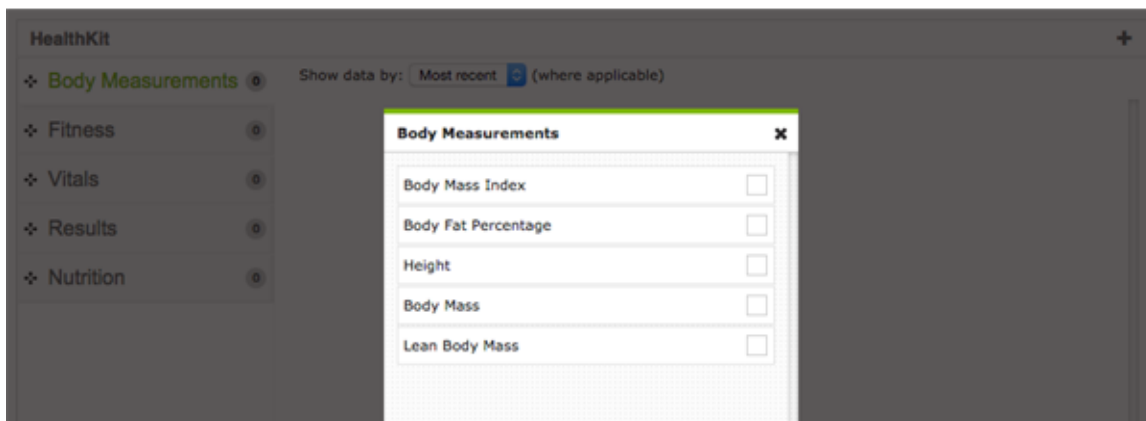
HealthKit

+

Body Measurements 0

Fitness 0

Vitals 0

Results 0

Nutrition 0

Show data by: Most recent (where applicable)

Body Measurements ×

Body Mass Index

Body Fat Percentage

Height

Body Mass

Lean Body Mass